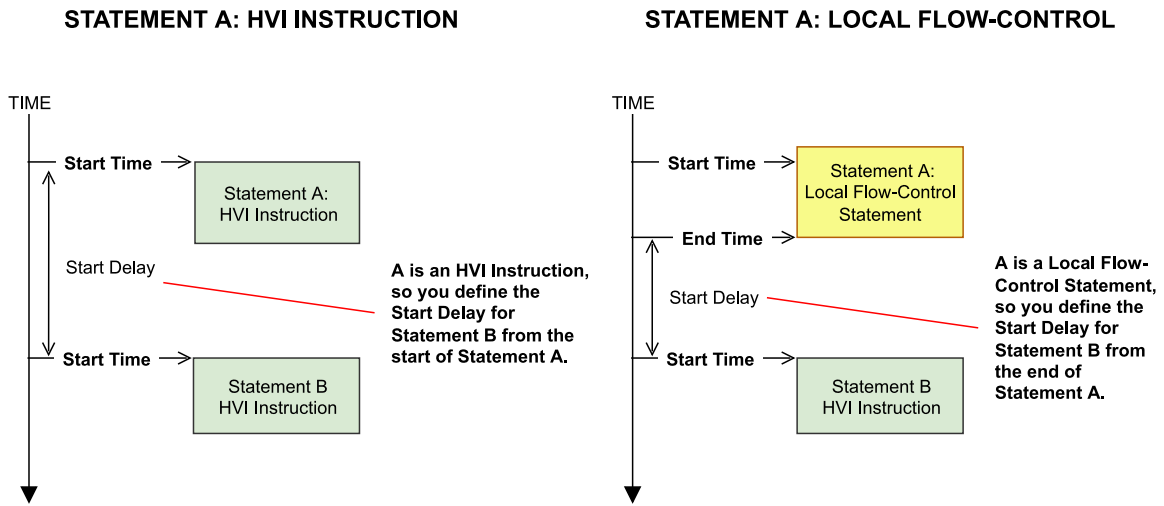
STATEMENT A: HVI INSTRUCTION

TIME

Start Time

Statement A: HVI Instruction

Start Delay

A is an HVI Instruction, so you define the Start Delay for Statement B from the start of Statement A.

Start Time

Statement B HVI Instruction

STATEMENT A: LOCAL FLOW-CONTROL

TIME

Start Time

Statement A: Local Flow-Control Statement

End Time

Start Delay

A is a Local Flow-Control Statement, so you define the Start Delay for Statement B from the end of Statement A.

Start Time

Statement B HVI Instruction